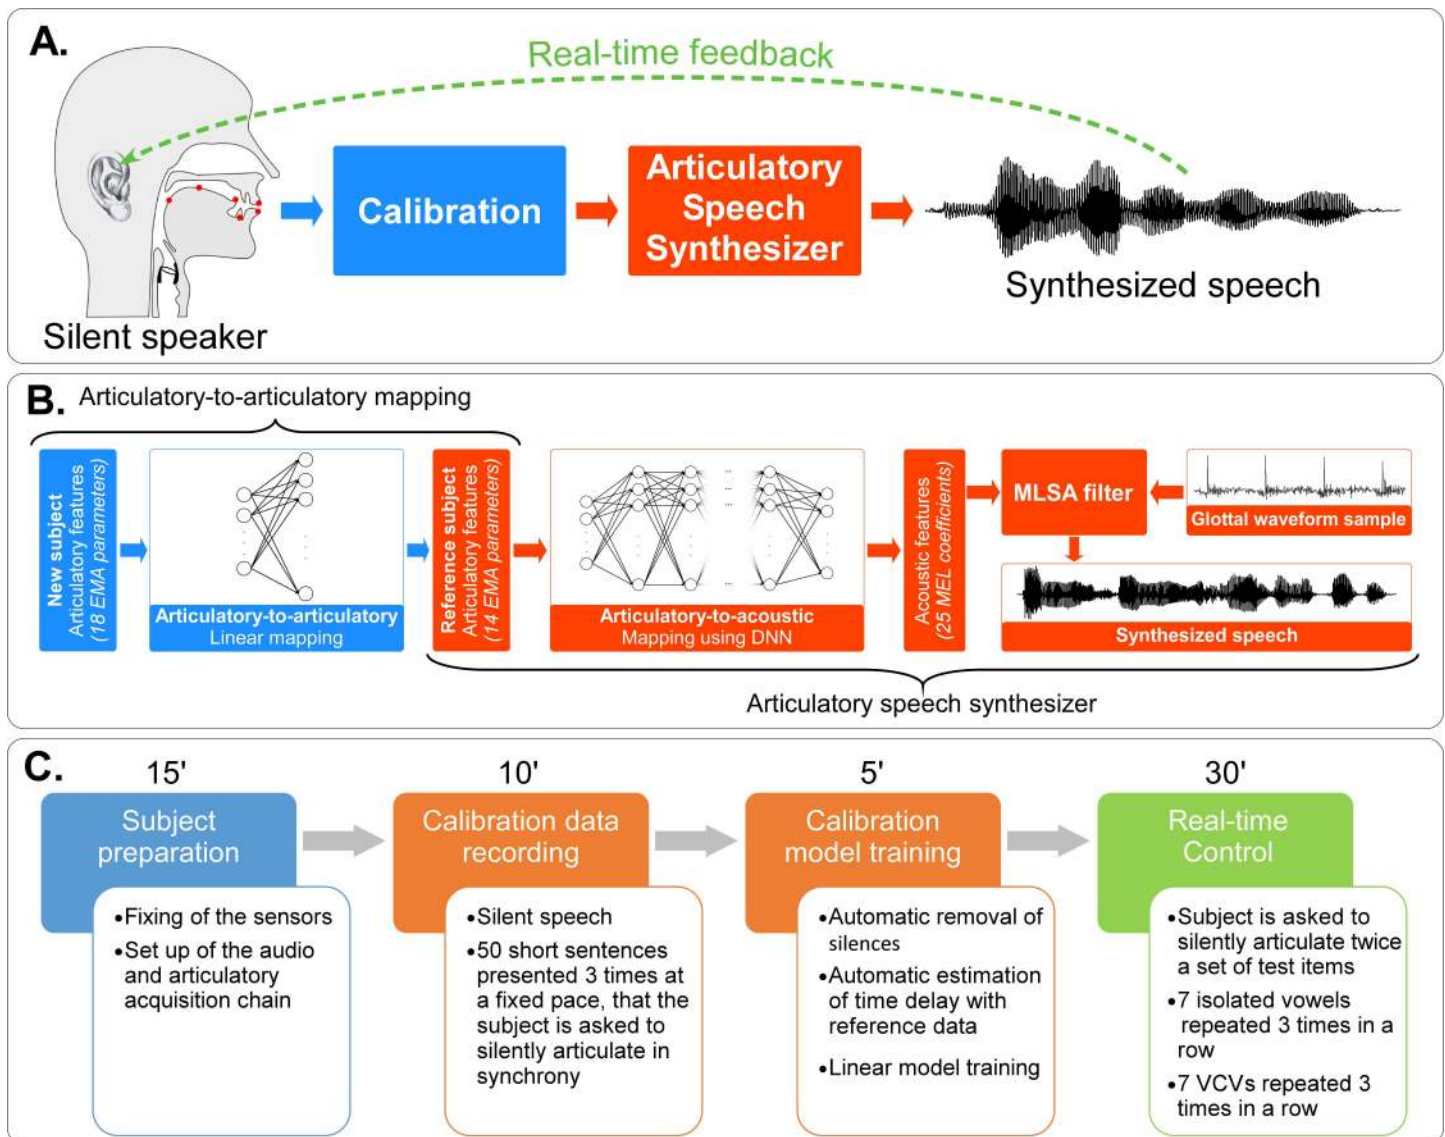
A.

Real-time feedback

Silent speaker

Calibration

Articulatory Speech Synthesizer

Synthesized speech

B. Articulatory-to-articulatory mapping

New subject Articulatory features (18 EMA parameters)

Articulatory-to-articulatory Linear mapping

Reference subject Articulatory features (14 EMA parameters)

Articulatory-to-acoustic Mapping using DNN

Acoustic features (25 MEL coefficients)

MLSA filter

Glottal waveform sample

Synthesized speech

Articulatory speech synthesizer

C.

15'

Subject preparation

•Fixing of the sensors
•Set up of the audio and articulatory acquisition chain

10'

Calibration data recording

•Silent speech
•50 short sentences presented 3 times at a fixed pace, that the subject is asked to silently articulate in synchrony

5'

Calibration model training

•Automatic removal of silences
•Automatic estimation of time delay with reference data
•Linear model training

30'

Real-time Control

•Subject is asked to silently articulate twice a set of test items
•7 isolated vowels repeated 3 times in a row
•7 VCVs repeated 3 times in a row